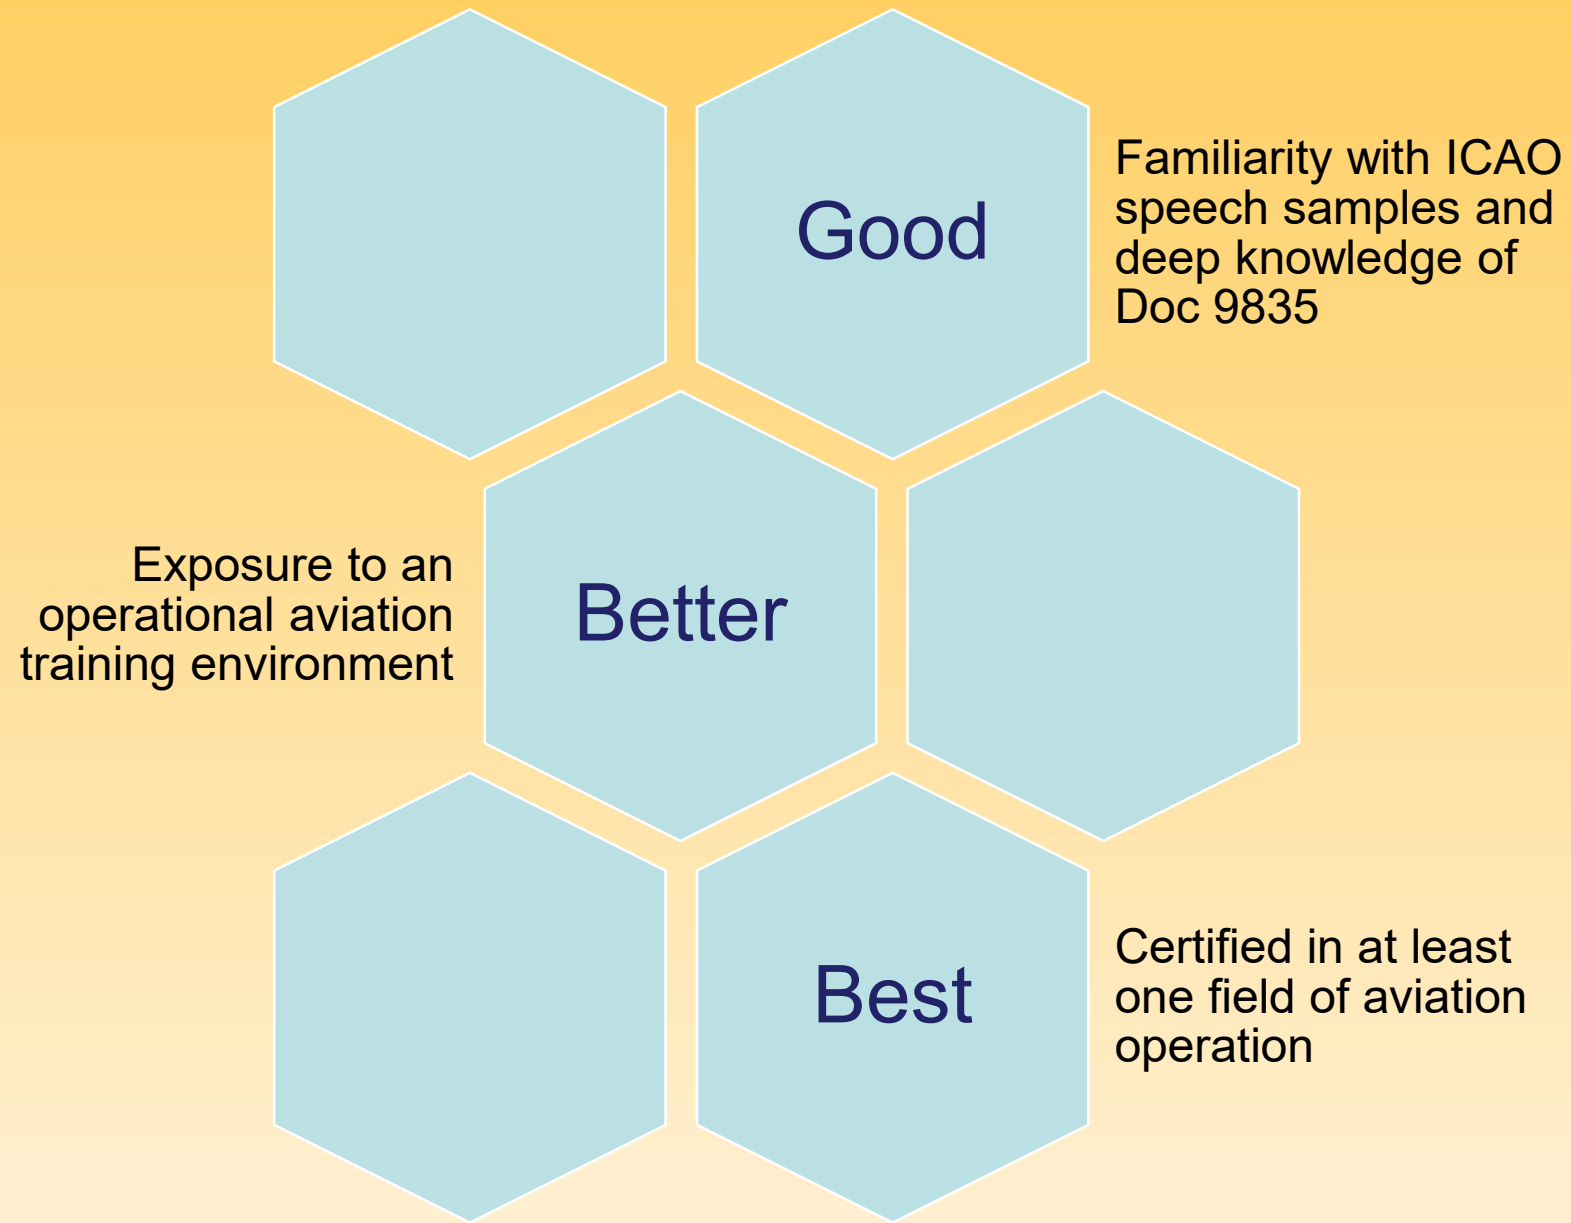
Good

Familiarity with ICAO speech samples and deep knowledge of Doc 9835

Exposure to an operational aviation training environment

Better

Best

Certified in at least one field of aviation operation